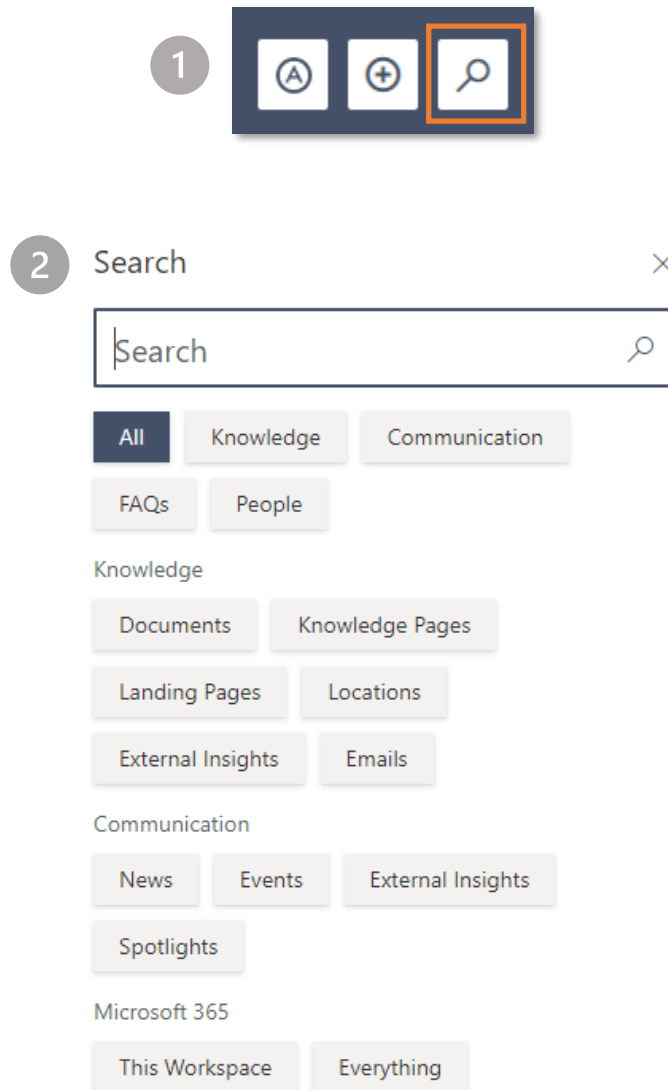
1

2 Search

Search

All Knowledge Communication

FAQs People

Knowledge

Documents Knowledge Pages

Landing Pages Locations

External Insights Emails

Communication

News Events External Insights

Spotlights

Microsoft 365

This Workspace Everything